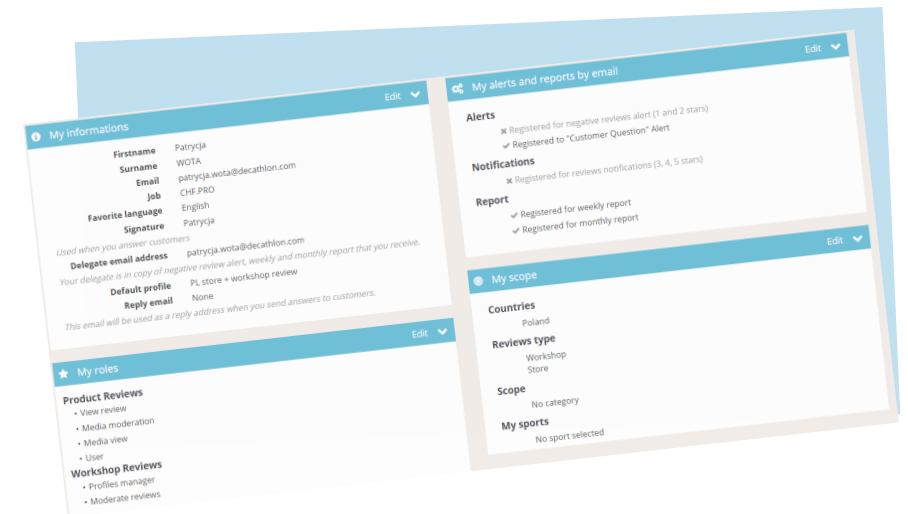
Edit

My informations

Firstname Patrycja
Surname WOTA
Email patrycja.wota@decathlon.com
Job CHF.PRO
Favorite language English
Signature Patrycja
Used when you answer customers
Delegate email address patrycja.wota@decathlon.com
Your delegate is in copy of negative review alert, weekly and monthly report that you receive.
Default profile PL store + workshop review
Reply email None
This email will be used as a reply address when you send answers to customers.

Edit

My roles

Product Reviews
• View review
• Media moderation
• Media view
• User
Workshop Reviews
• Profiles manager
• Moderate reviews

Edit

My alerts and reports by email

Alerts
✖ Registered for negative reviews alert (1 and 2 stars)
✔ Registered to "Customer Question" Alert
Notifications
✖ Registered for reviews notifications (3, 4, 5 stars)
Report
✔ Registered for weekly report
✔ Registered for monthly report

Edit

My scope

Countries
Poland
Reviews type
Workshop
Store
Scope
No category
My sports
No sport selected